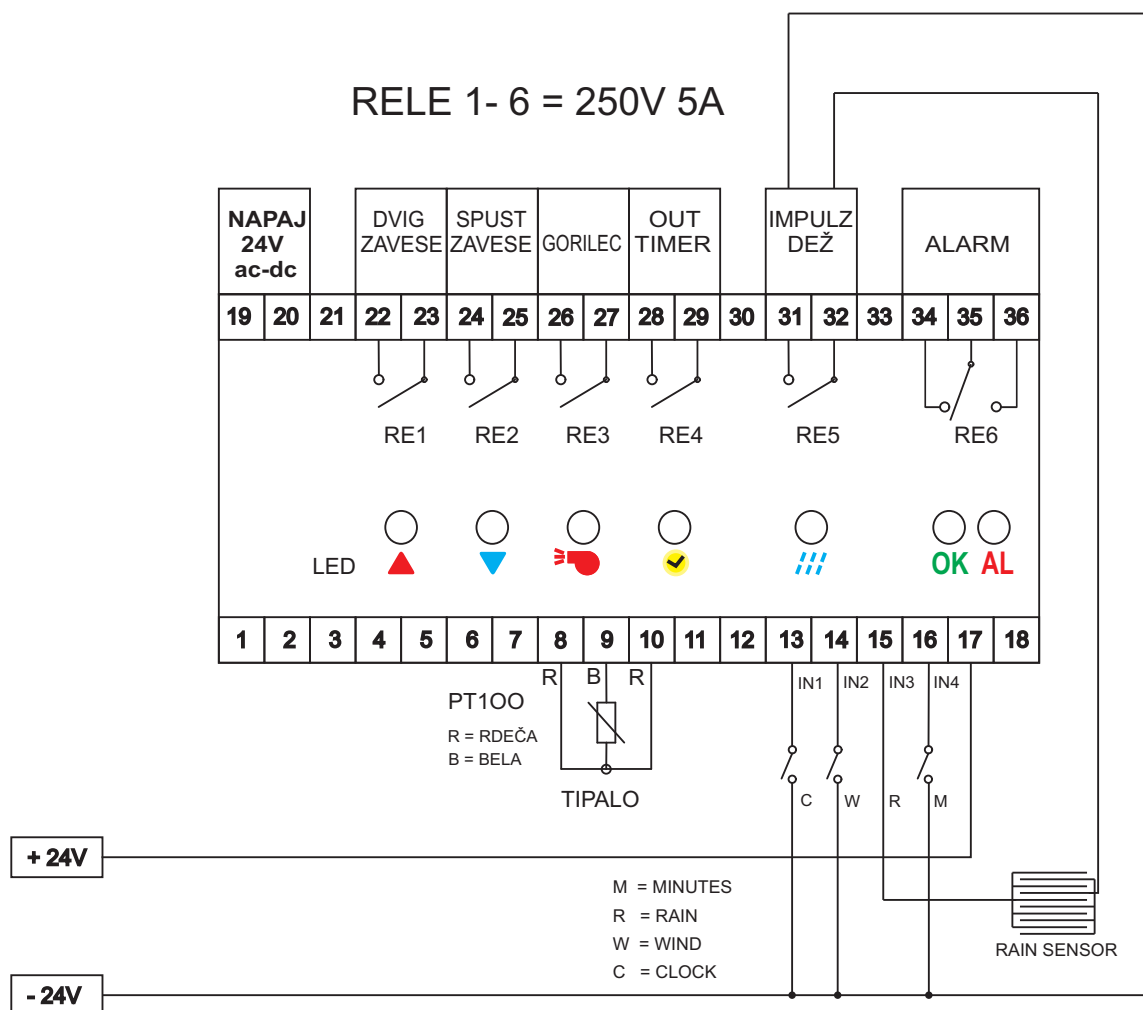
RELE 1- 6 = 250V 5A

NAPAJ 24V ac-dc

DVIG ZAVESE

SPUST ZAVESE

GORILEC

OUT TIMER

IMPULZ DEŽ

ALARM

| 19 | 20 | 21 | 22 | 23 | 24 | 25 | 26 | 27 | 28 | 29 | 30 | 31 | 32 | 33 | 34 | 35 | 36 |
|---|---|---|---|---|---|---|---|---|---|---|---|---|---|---|---|---|---|

RE1 RE2 RE3 RE4 RE5 RE6

LED

OK AL

| 1 | 2 | 3 | 4 | 5 | 6 | 7 | 8 | 9 | 10 | 11 | 12 | 13 | 14 | 15 | 16 | 17 | 18 |
|---|---|---|---|---|---|---|---|---|---|---|---|---|---|---|---|---|---|

R B R

PT1OO

R = RDEČA
B = BELA

TIPALO

IN1 IN2 IN3 IN4

C W R M

+ 24V

M = MINUTES
R = RAIN
W = WIND
C = CLOCK

RAIN SENSOR

- 24V